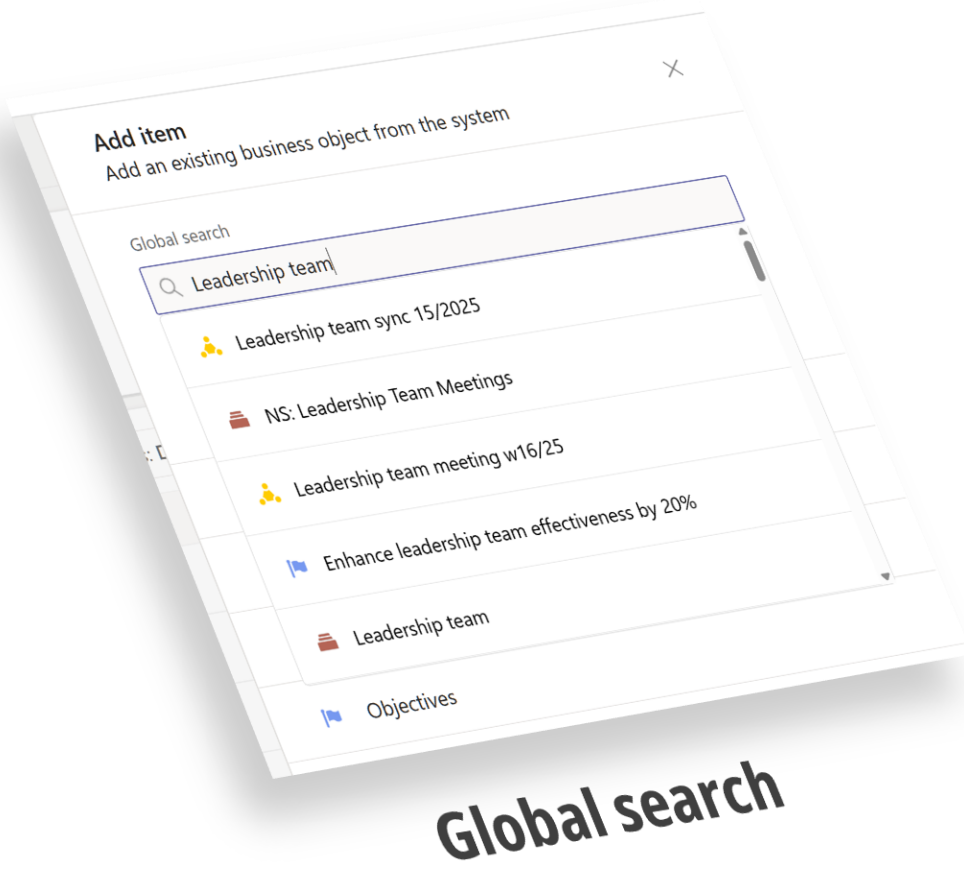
Add item
Add an existing business object from the system

Global search

Leadership team

Leadership team sync 15/2025

NS: Leadership Team Meetings

Leadership team meeting w16/25

Enhance leadership team effectiveness by 20%

Leadership team

Objectives

Global search